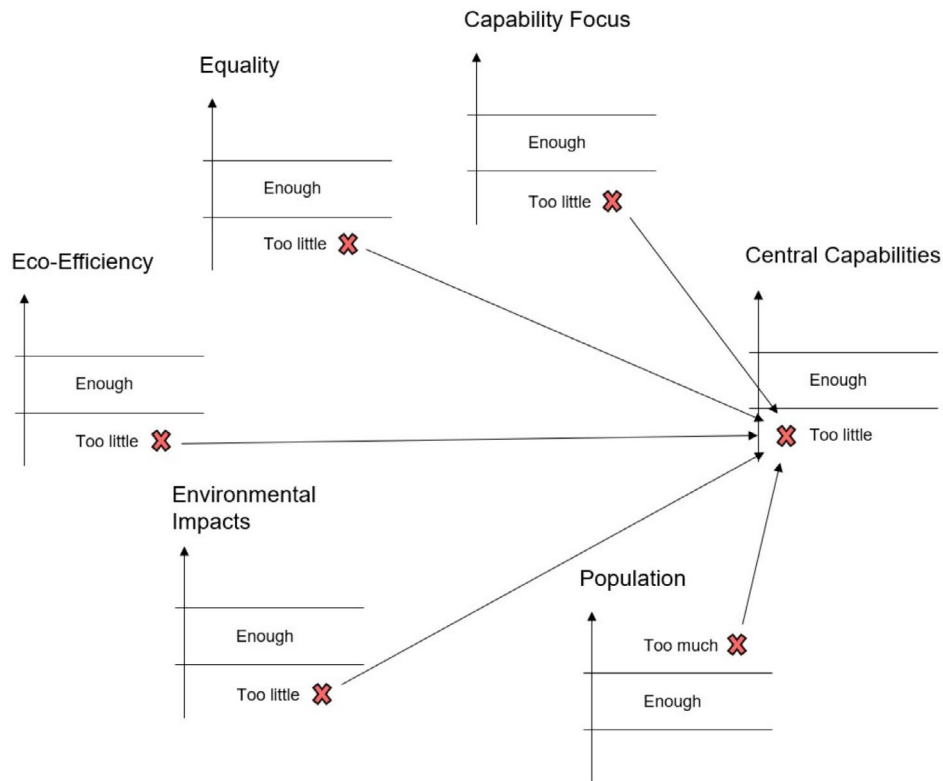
Capability Focus

Enough

Too little

Equality

Enough

Too little

Eco-Efficiency

Enough

Too little

Central Capabilities

Enough

Too little

Environmental Impacts

Enough

Too little

Population

Too much

Enough